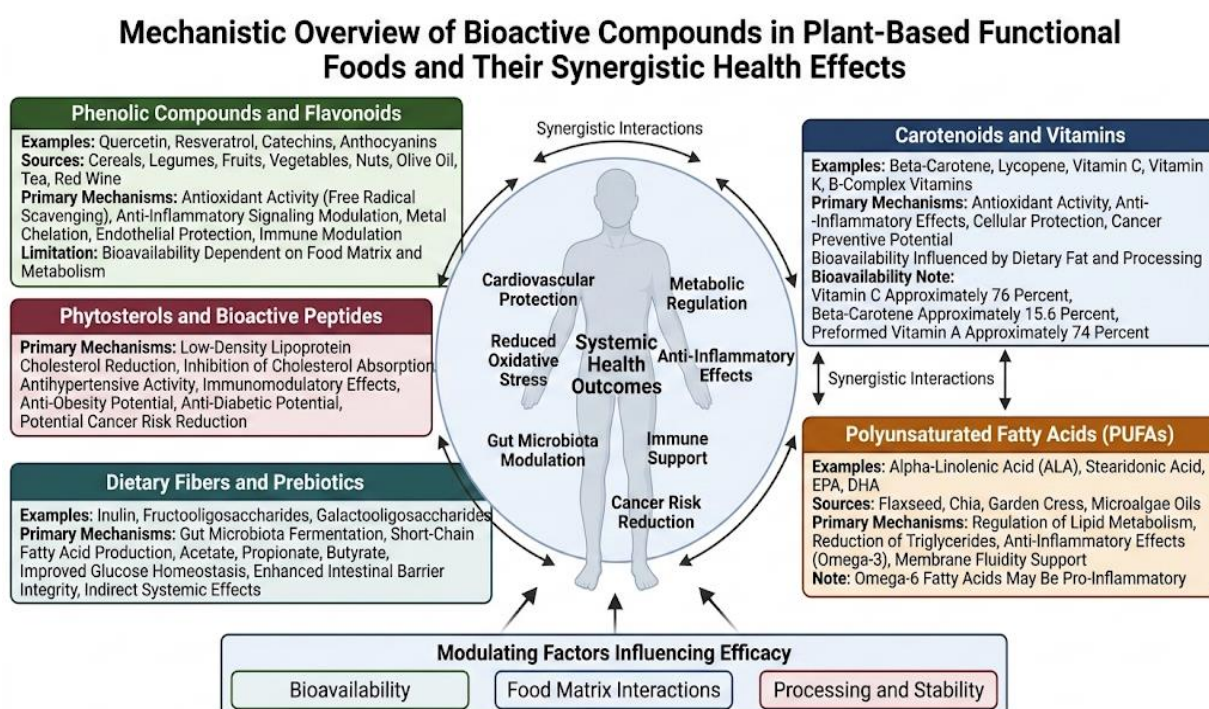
Mechanistic Overview of Bioactive Compounds in Plant-Based Functional Foods and Their Synergistic Health Effects

Phenolic Compounds and Flavonoids

Examples: Quercetin, Resveratrol, Catechins, Anthocyanins
Sources: Cereals, Legumes, Fruits, Vegetables, Nuts, Olive Oil, Tea, Red Wine
Primary Mechanisms: Antioxidant Activity (Free Radical Scavenging), Anti-Inflammatory Signaling Modulation, Metal Chelation, Endothelial Protection, Immune Modulation
Limitation: Bioavailability Dependent on Food Matrix and Metabolism

Phytosterols and Bioactive Peptides

Primary Mechanisms: Low-Density Lipoprotein Cholesterol Reduction, Inhibition of Cholesterol Absorption, Antihypertensive Activity, Immunomodulatory Effects, Anti-Obesity Potential, Anti-Diabetic Potential, Potential Cancer Risk Reduction

Dietary Fibers and Prebiotics

Examples: Inulin, Fructooligosaccharides, Galactooligosaccharides
Primary Mechanisms: Gut Microbiota Fermentation, Short-Chain Fatty Acid Production, Acetate, Propionate, Butyrate, Improved Glucose Homeostasis, Enhanced Intestinal Barrier Integrity, Indirect Systemic Effects

Synergistic Interactions

Cardiovascular Protection
Metabolic Regulation
Reduced Oxidative Stress
Systemic Health Outcomes
Anti-Inflammatory Effects
Gut Microbiota Modulation
Immune Support
Cancer Risk Reduction

Carotenoids and Vitamins

Examples: Beta-Carotene, Lycopene, Vitamin C, Vitamin K, B-Complex Vitamins
Primary Mechanisms: Antioxidant Activity, Anti--Inflammatory Effects, Cellular Protection, Cancer Preventive Potential
Bioavailability Influenced by Dietary Fat and Processing
Bioavailability Note:
Vitamin C Approximately 76 Percent,
Beta-Carotene Approximately 15.6 Percent,
Preformed Vitamin A Approximately 74 Percent

Synergistic Interactions

Polyunsaturated Fatty Acids (PUFAs)

Examples: Alpha-Linolenic Acid (ALA), Stearidonic Acid, EPA, DHA
Sources: Flaxseed, Chia, Garden Cress, Microalgae Oils
Primary Mechanisms: Regulation of Lipid Metabolism, Reduction of Triglycerides, Anti-Inflammatory Effects (Omega-3), Membrane Fluidity Support
Note: Omega-6 Fatty Acids May Be Pro-Inflammatory

Modulating Factors Influencing Efficacy
Bioavailability
Food Matrix Interactions
Processing and Stability